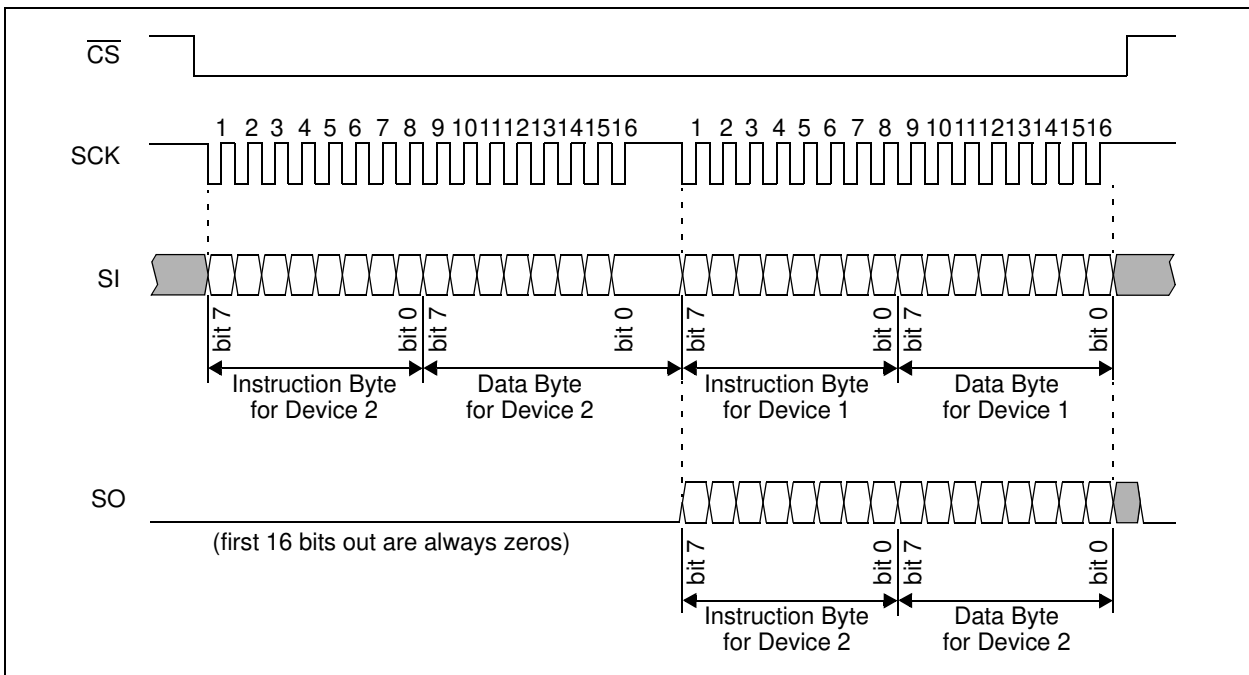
$\overline{CS}$

1 2 3 4 5 6 7 8 9 10 11 12 13 14 15 16 1 2 3 4 5 6 7 8 9 10 11 12 13 14 15 16

SCK

SI

bit 7 bit 0 bit 7 bit 0 bit 7 bit 0 bit 7 bit 0

Instruction Byte for Device 2

Data Byte for Device 2

Instruction Byte for Device 1

Data Byte for Device 1

SO

(first 16 bits out are always zeros)

bit 7 bit 0 bit 7 bit 0

Instruction Byte for Device 2

Data Byte for Device 2